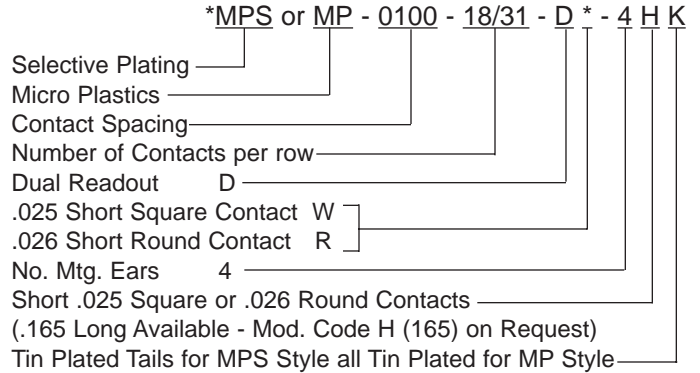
*MPS or MP - 0100 - 18/31 - D * - 4 H K

Selective Plating
Micro Plastics
Contact Spacing
Number of Contacts per row
Dual Readout D
.025 Short Square Contact W
.026 Short Round Contact R
No. Mtg. Ears 4
Short .025 Square or .026 Round Contacts
(.165 Long Available - Mod. Code H (165) on Request)
Tin Plated Tails for MPS Style all Tin Plated for MP Style